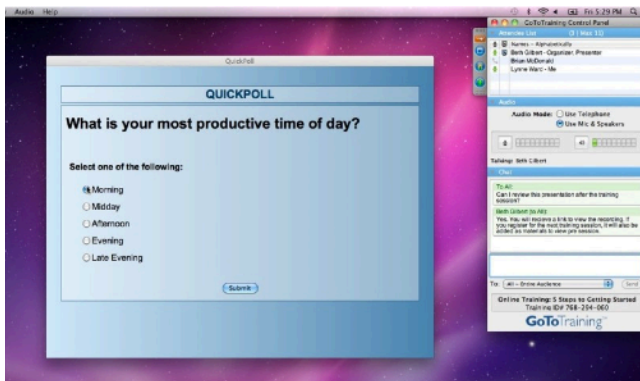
Audio Help

Fri 5:29 PM

GoToTraining Control Panel

Attendee List (3 | Max 11)

Names - Alphabetically

Beth Gilbert - Organizer, Presenter

Brian McDonald

Lynne Ward - Me

Audio

Audio Mode: Use Telephone

Use Mic & Speakers

Talking: Beth Gilbert

Chat

To All:

Can I review this presentation after the training session?

Beth Gilbert (to All):

Yes. You will receive a link to view the recording. If you register for the next training session, it will also be added as materials to view pre-session.

To: All - Entire Audience

Send

Online Training: 5 Steps to Getting Started

Training ID# 768-294-060

GoToTraining

QuickPoll

QUICKPOLL

What is your most productive time of day?

Select one of the following:

Morning

Midday

Afternoon

Evening

Late Evening

Submit